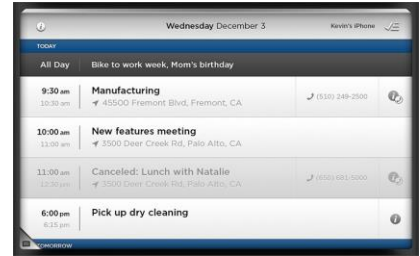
Wednesday December 3

Kevin's iPhone

TODAY

All Day
Bike to work week, Mom's birthday

9:30 am
10:30 am
Manufacturing
45500 Fremont Blvd, Fremont, CA
(510) 249-2500

10:00 am
11:00 am
New features meeting
3500 Deer Creek Rd, Palo Alto, CA

11:00 am
12:30 pm
Canceled: Lunch with Natalie
3500 Deer Creek Rd, Palo Alto, CA
(650) 681-5000

6:00 pm
6:15 pm
Pick up dry cleaning

TOMORROW